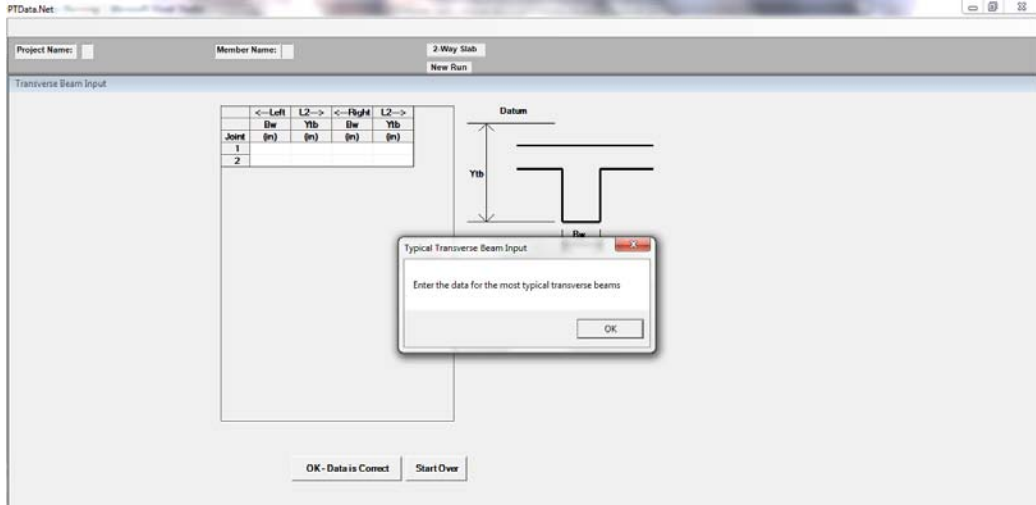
PTData.Net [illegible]

Project Name:

Member Name:

2-Way Slab

New Run

Transverse Beam Input

| | <--Left | L2--> | <--Right | L2--> |
|---|---|---|---|---|
| | Bw | Ytb | Bw | Ytb |
| Joint | (in) | (in) | (in) | (in) |
| 1 | | | | |
| 2 | | | | |

Datum

Ytb

Bw

Typical Transverse Beam Input

Enter the data for the most typical transverse beams

OK

OK - Data is Correct

Start Over